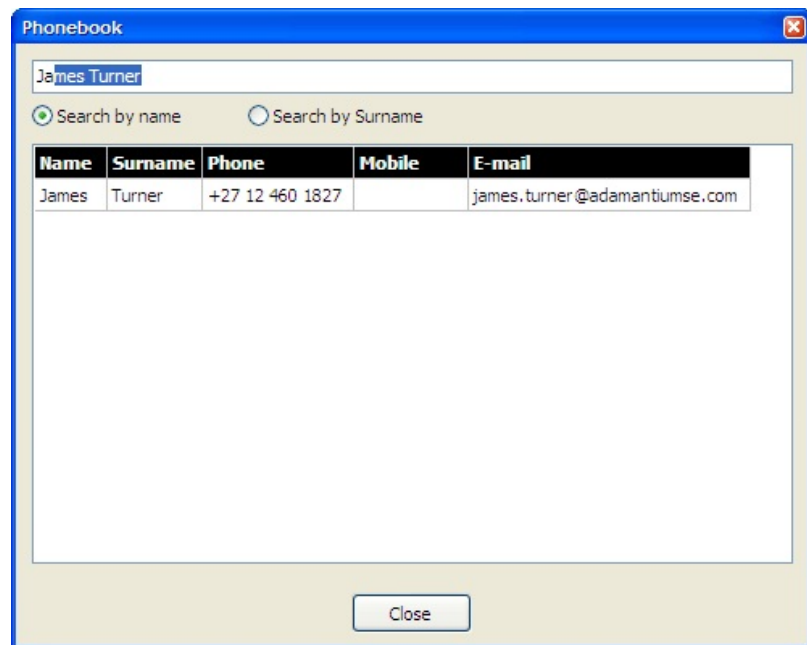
Phonebook

James Turner

Search by name Search by Surname

| Name | Surname | Phone | Mobile | E-mail |
|---|---|---|---|---|
| James | Turner | +27 12 460 1827 | | james.turner@adamantiumse.com |

Close